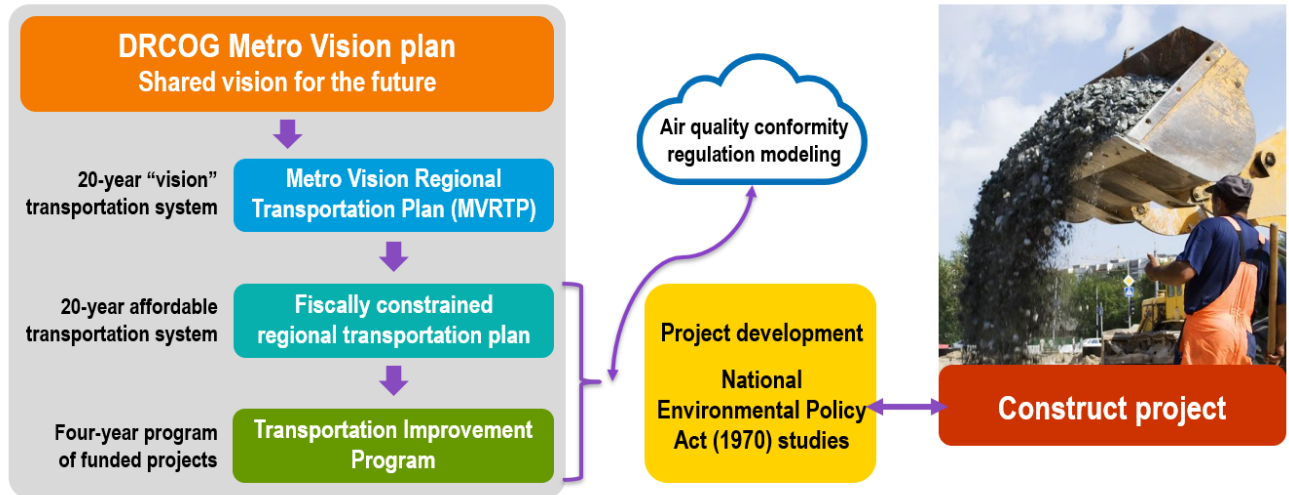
DRCOG Metro Vision plan
Shared vision for the future

20-year “vision” transportation system

Metro Vision Regional Transportation Plan (MVRTP)

20-year affordable transportation system

Fiscally constrained regional transportation plan

Four-year program of funded projects

Transportation Improvement Program

Air quality conformity regulation modeling

Project development

National Environmental Policy Act (1970) studies

Construct project